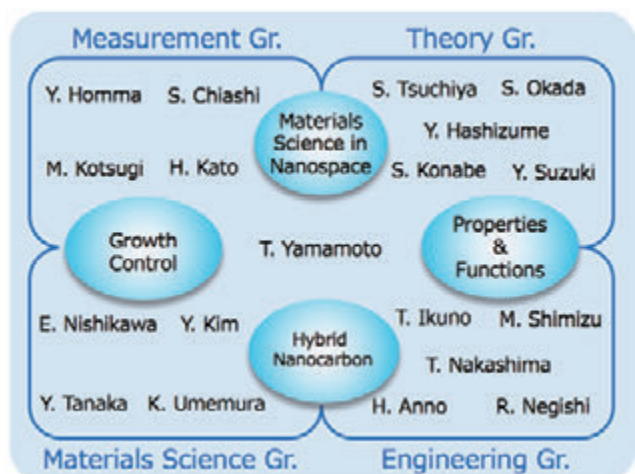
Measurement Gr.

Theory Gr.

Y. Homma S. Chiashi

M. Kotsugi H. Kato

Materials Science in Nanospace

S. Tsuchiya S. Okada

Y. Hashizume

S. Konabe Y. Suzuki

Growth Control

T. Yamamoto

Properties & Functions

E. Nishikawa Y. Kim

Y. Tanaka K. Umemura

Hybrid Nanocarbon

T. Ikuno M. Shimizu

T. Nakashima

H. Anno R. Negishi

Materials Science Gr.

Engineering Gr.